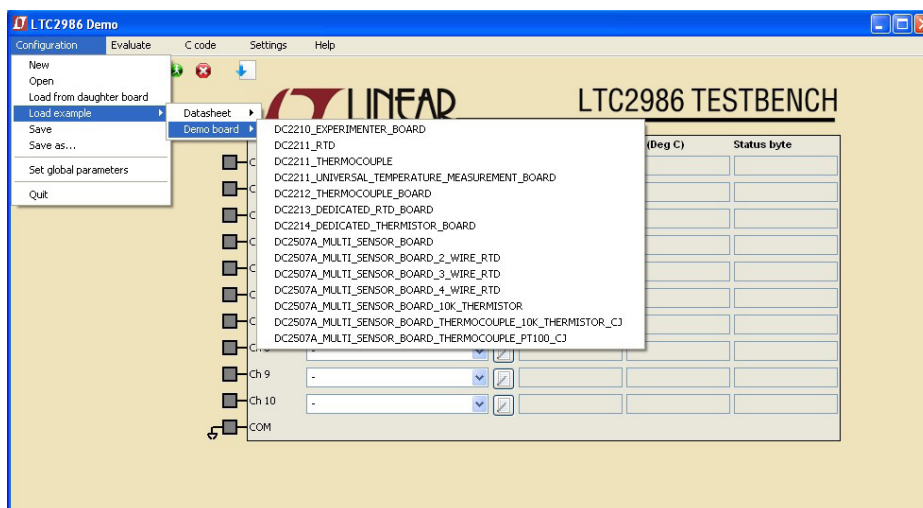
LTC2986 Demo

Configuration Evaluate C code Settings Help

New
Open
Load from daughter board
Load example
Save
Save as...
Set global parameters
Quit

Datasheet
Demo board

DC2210_EXPERIMENTER_BOARD
DC2211_RTD
DC2211_THERMOCOUPLE
DC2211_UNIVERSAL_TEMPERATURE_MEASUREMENT_BOARD
DC2212_THERMOCOUPLE_BOARD
DC2213_DEDICATED_RTD_BOARD
DC2214_DEDICATED_THERMISTOR_BOARD
DC2507A_MULTI_SENSOR_BOARD
DC2507A_MULTI_SENSOR_BOARD_2_WIRE_RTD
DC2507A_MULTI_SENSOR_BOARD_3_WIRE_RTD
DC2507A_MULTI_SENSOR_BOARD_4_WIRE_RTD
DC2507A_MULTI_SENSOR_BOARD_10K_THERMISTOR
DC2507A_MULTI_SENSOR_BOARD_THERMOCOUPLE_10K_THERMISTOR_CJ
DC2507A_MULTI_SENSOR_BOARD_THERMOCOUPLE_PT100_CJ

LINEAR

LTC2986 TESTBENCH

(Deg C) Status byte

Ch 9 -
Ch 10 -
COM